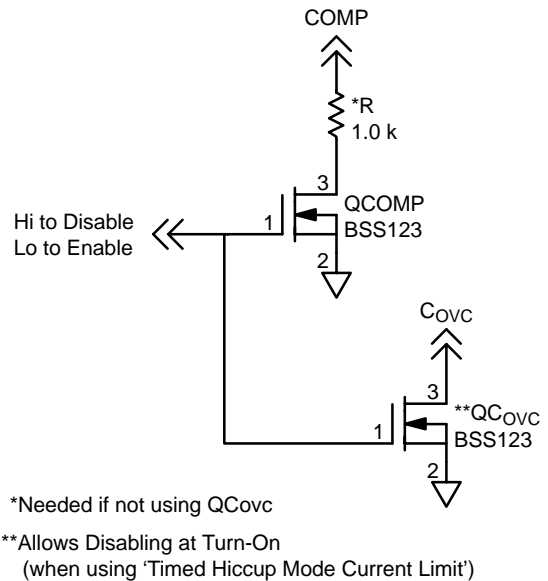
COMP

*R
1.0 k

3
QCOMP
BSS123

Hi to Disable
Lo to Enable

1

2

$C_{OVC}$

3
$**QC_{OVC}$
BSS123

1

2

*Needed if not using QCovc

**Allows Disabling at Turn-On (when using 'Timed Hiccup Mode Current Limit')